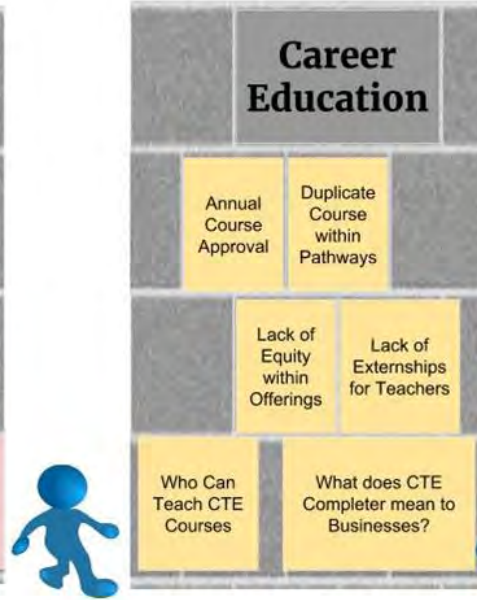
Career Education

Annual Course Approval

Duplicate Course within Pathways

Lack of Equity within Offerings

Lack of Externships for Teachers

Who Can Teach CTE Courses

What does CTE Completer mean to Businesses?